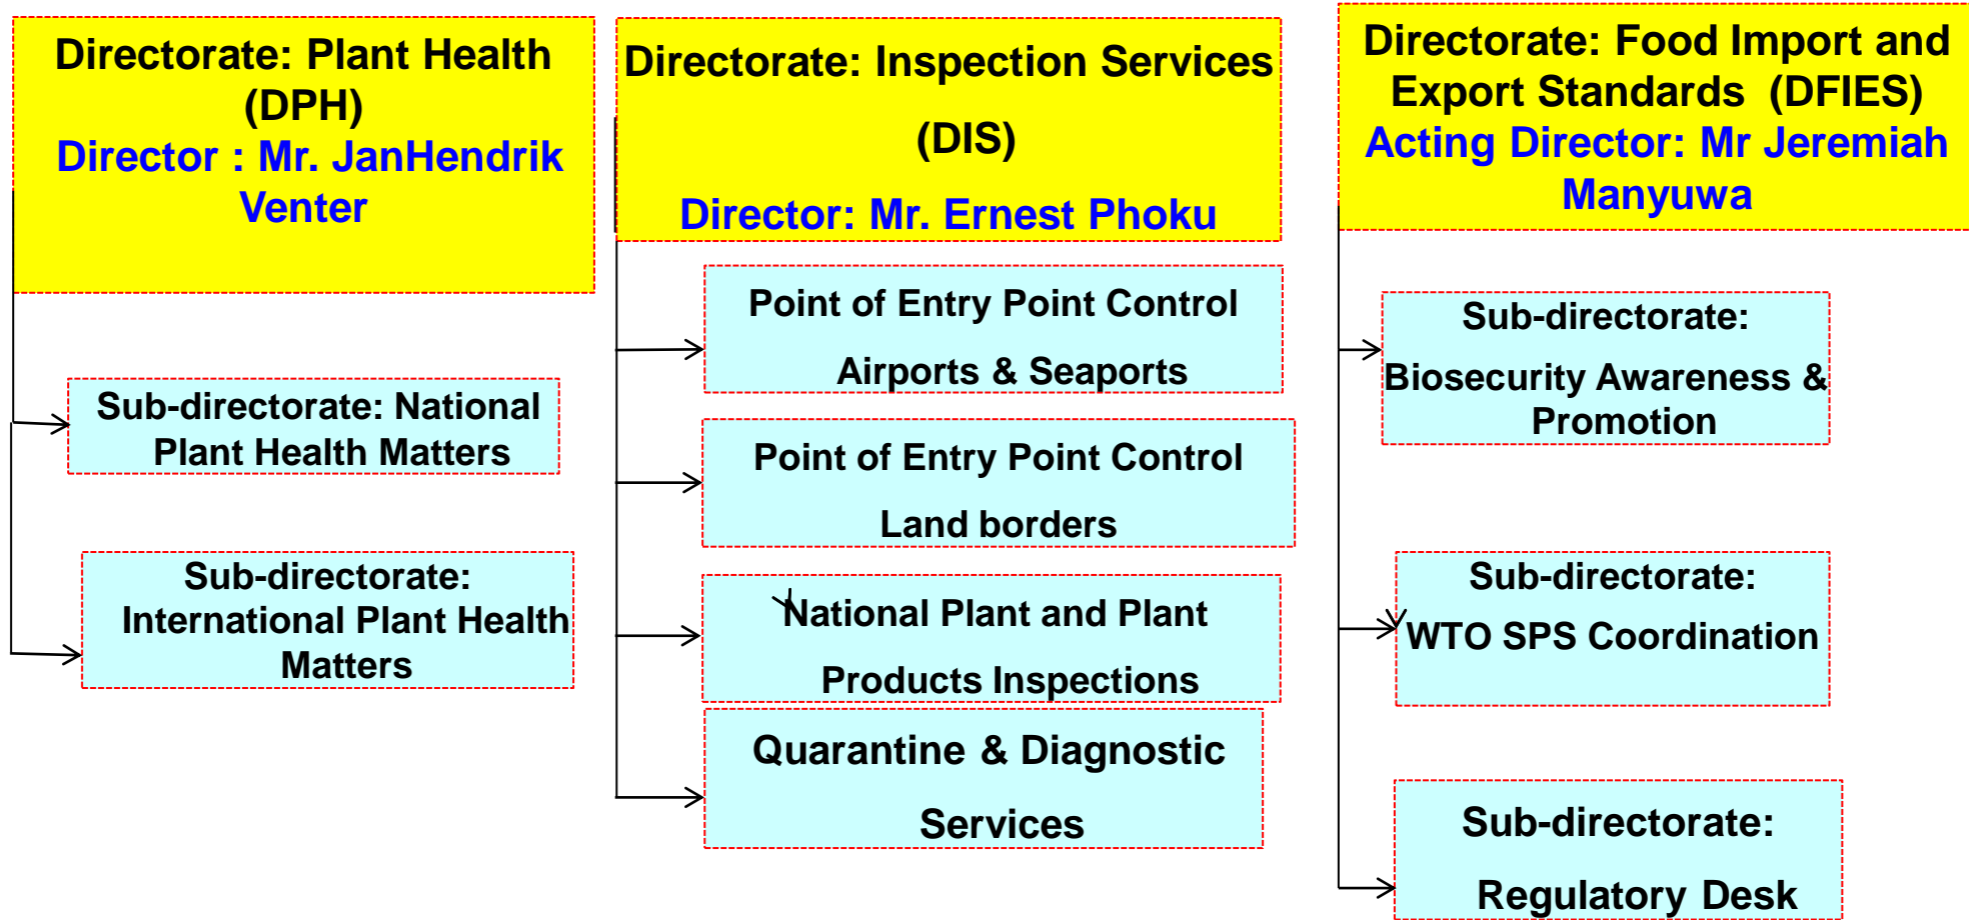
Directorate: Plant Health (DPH)
Director : Mr. JanHendrik Venter

Sub-directorate: National Plant Health Matters

Sub-directorate: International Plant Health Matters

Directorate: Inspection Services (DIS)
Director: Mr. Ernest Phoku

Point of Entry Point Control Airports & Seaports

Point of Entry Point Control Land borders

National Plant and Plant Products Inspections

Quarantine & Diagnostic Services

Directorate: Food Import and Export Standards (DFIES)
Acting Director: Mr Jeremiah Manyuwa

Sub-directorate: Biosecurity Awareness & Promotion

Sub-directorate: WTO SPS Coordination

Sub-directorate: Regulatory Desk